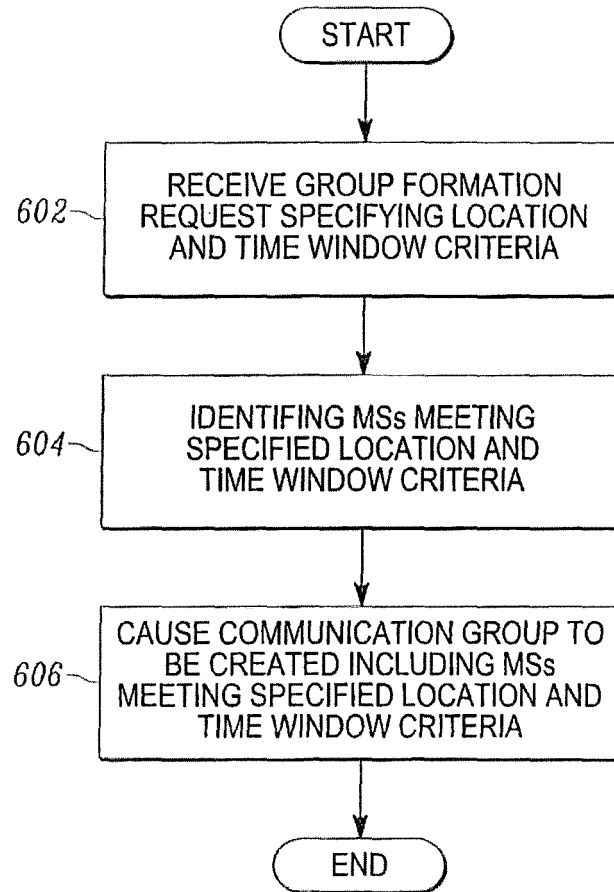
START

602 RECEIVE GROUP FORMATION REQUEST SPECIFYING LOCATION AND TIME WINDOW CRITERIA

604 IDENTIFING MSs MEETING SPECIFIED LOCATION AND TIME WINDOW CRITERIA

606 CAUSE COMMUNICATION GROUP TO BE CREATED INCLUDING MSs MEETING SPECIFIED LOCATION AND TIME WINDOW CRITERIA

END